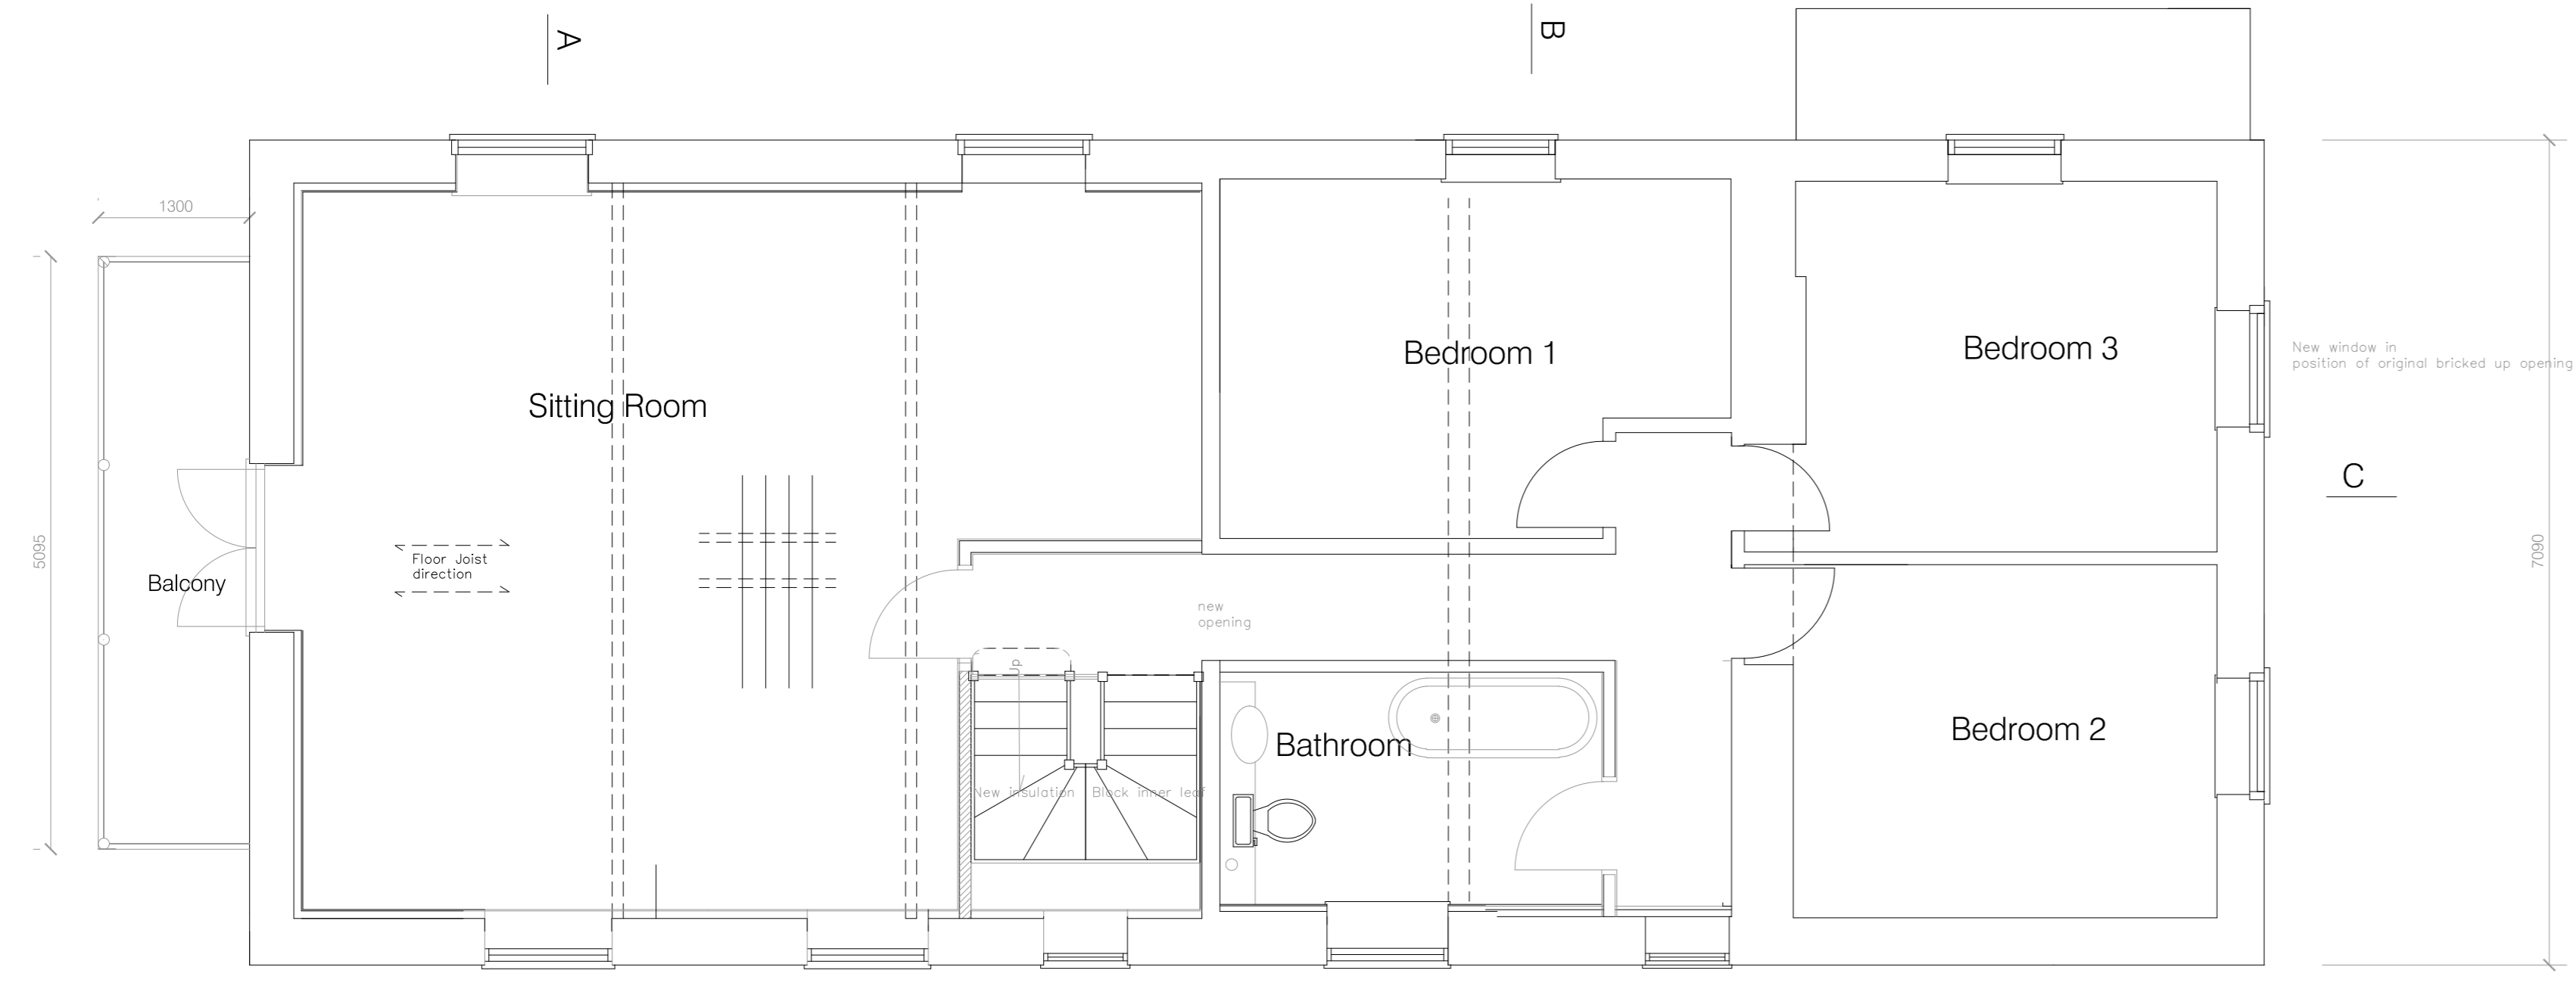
A

B

1300

5095

Balcony

Sitting Room

Floor Joist direction

Bedroom 1

Bedroom 3

New window in position of original bricked up opening

C

7090

new opening

Up

New insulation

Block inner leaf

Bathroom

Bedroom 2